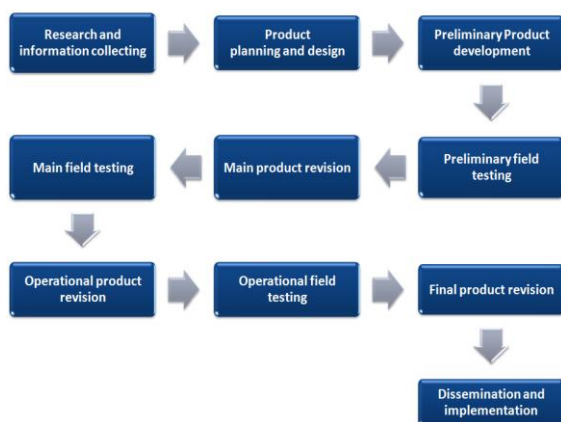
Research and information collecting

Product planning and design

Preliminary Product development

Preliminary field testing

Main product revision

Main field testing

Operational product revision

Operational field testing

Final product revision

Dissemination and implementation